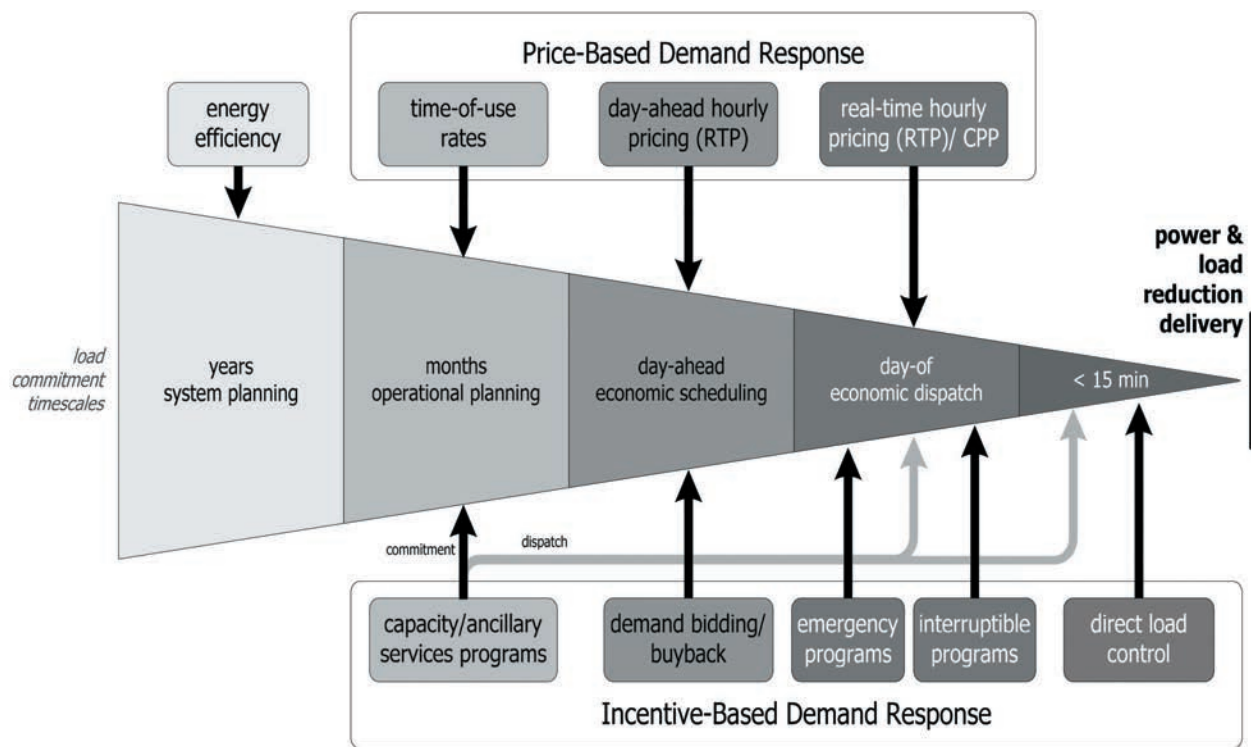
Price-Based Demand Response

energy efficiency

time-of-use rates

day-ahead hourly pricing (RTP)

real-time hourly pricing (RTP)/ CPP

power & load reduction delivery

load commitment timescales

years system planning

months operational planning

day-ahead economic scheduling

day-of economic dispatch

< 15 min

commitment

dispatch

capacity/ancillary services programs

demand bidding/ buyback

emergency programs

interruptible programs

direct load control

Incentive-Based Demand Response